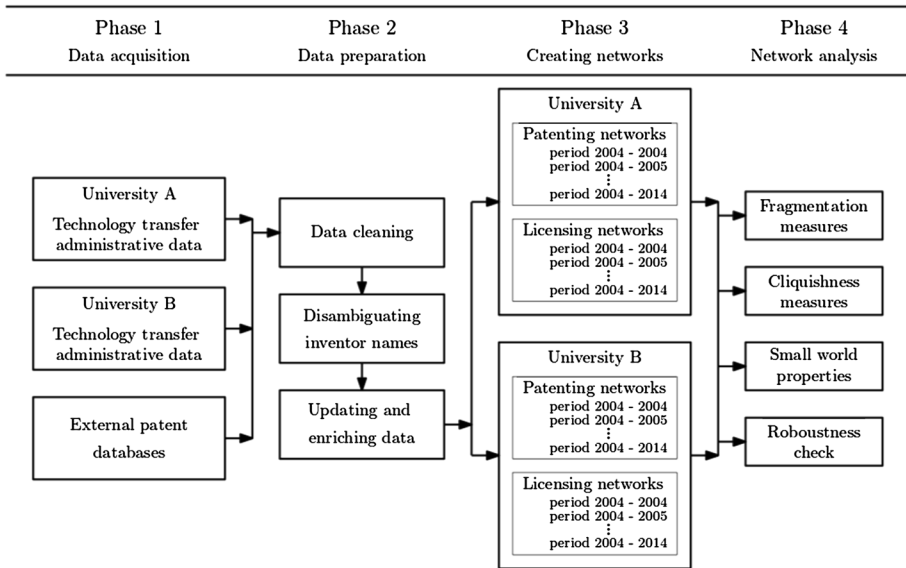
Phase 1
Data acquisition

Phase 2
Data preparation

Phase 3
Creating networks

Phase 4
Network analysis

University A
Technology transfer administrative data

University B
Technology transfer administrative data

External patent databases

Data cleaning

Disambiguating inventor names

Updating and enriching data

University A

Patenting networks
period 2004 - 2004
period 2004 - 2005
⋮
period 2004 - 2014

Licensing networks
period 2004 - 2004
period 2004 - 2005
⋮
period 2004 - 2014

University B

Patenting networks
period 2004 - 2004
period 2004 - 2005
⋮
period 2004 - 2014

Licensing networks
period 2004 - 2004
period 2004 - 2005
⋮
period 2004 - 2014

Fragmentation measures

Cliquishness measures

Small world properties

Roboustness check